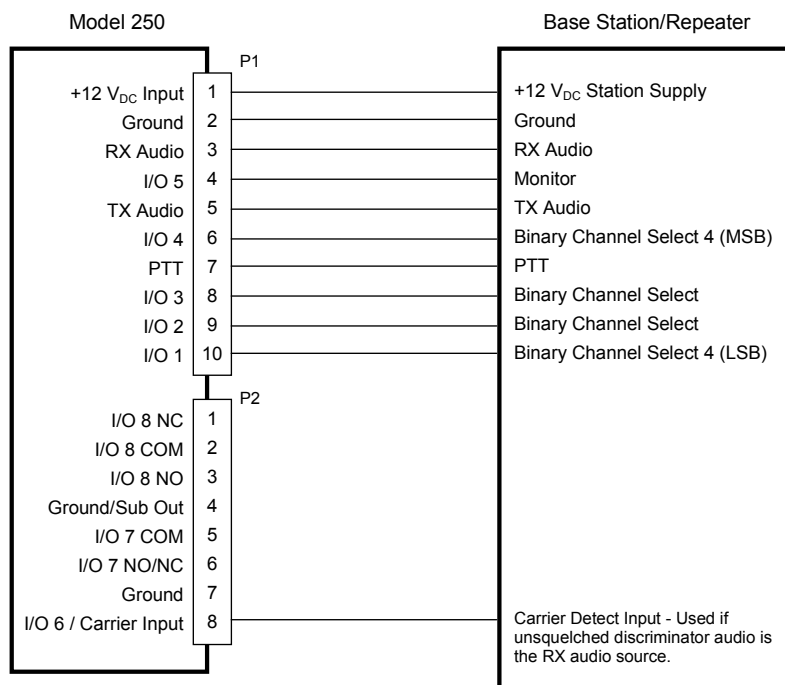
Model 250

Base Station/Repeater

P1

+12 $V_{DC}$ Input 1
Ground 2
RX Audio 3
I/O 5 4
TX Audio 5
I/O 4 6
PTT 7
I/O 3 8
I/O 2 9
I/O 1 10

+12 $V_{DC}$ Station Supply
Ground
RX Audio
Monitor
TX Audio
Binary Channel Select 4 (MSB)
PTT
Binary Channel Select
Binary Channel Select
Binary Channel Select 4 (LSB)

P2

I/O 8 NC 1
I/O 8 COM 2
I/O 8 NO 3
Ground/Sub Out 4
I/O 7 COM 5
I/O 7 NO/NC 6
Ground 7
I/O 6 / Carrier Input 8

Carrier Detect Input - Used if unsquelched discriminator audio is the RX audio source.